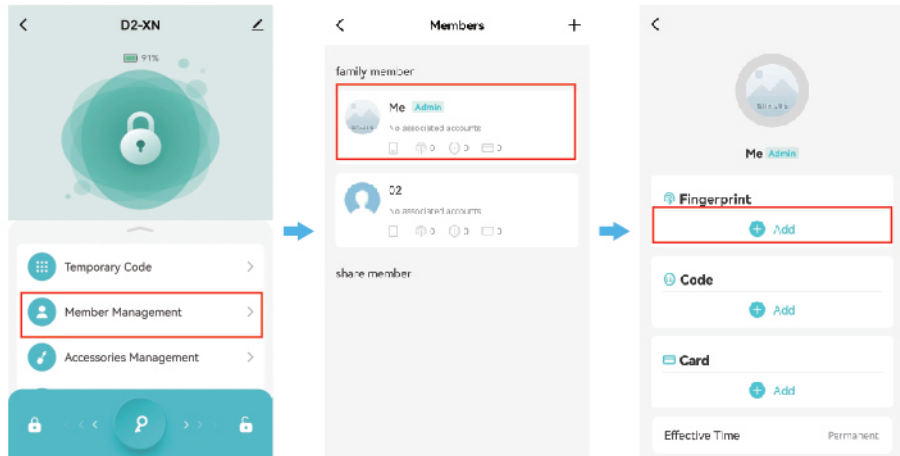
D2-XN

91%

Temporary Code

Member Management

Accessories Management

Members

family member

Me Admin

No associated accounts

0 0 0 0

02

No associated accounts

share member

Me Admin

Fingerprint

Add

Code

Add

Card

Add

Effective Time

Permanent